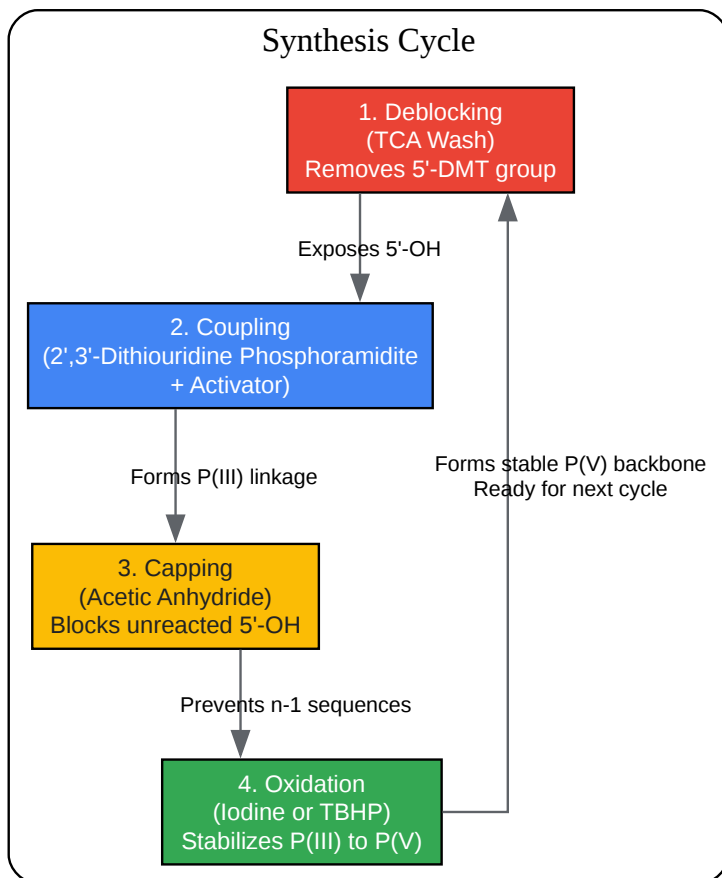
Synthesis Cycle

1. Deblocking
(TCA Wash)
Removes 5'-DMT group

Exposes 5'-OH

2. Coupling
(2',3'-Dithiouridine Phosphoramidite
+ Activator)

Forms P(III) linkage

3. Capping
(Acetic Anhydride)
Blocks unreacted 5'-OH

Prevents n-1 sequences

4. Oxidation
(Iodine or TBHP)
Stabilizes P(III) to P(V)

Forms stable P(V) backbone
Ready for next cycle